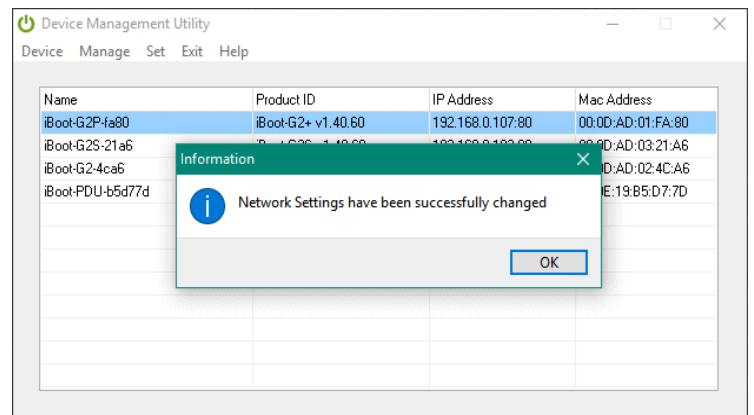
Device Management Utility

Device Manage Set Exit Help

| Name | Product ID | IP Address | Mac Address |
|---|---|---|---|
| iBoot-G2P-fa80 | iBoot-G2+ v1.40.60 | 192.168.0.107:80 | 00:0D:AD:01:FA:80 |
| iBoot-G2S-21a6 | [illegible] | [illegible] | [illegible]:AD:03:21:A6 |
| iBoot-G2-4ca6 | | | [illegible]:AD:02:4C:A6 |
| iBoot-PDU-b5d77d | | | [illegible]E:19:B5:D7:7D |

Information

Network Settings have been successfully changed

OK